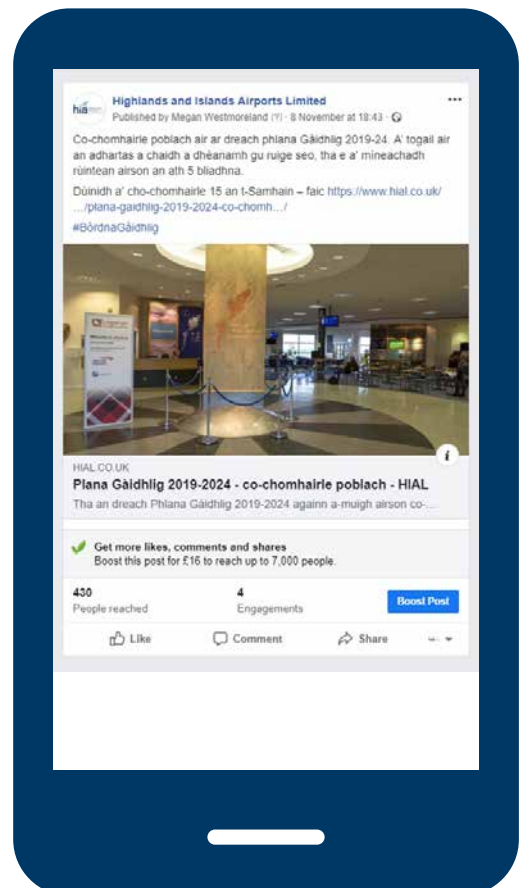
hia

Highlands and Islands Airports Limited
Published by Megan Westmoreland (?) · 8 November at 18:43 ·

•••

Co-chomhairle poblach air ar dreach phlana Gàidhlig 2019-24. A' togail air an adhartas a chaidh a dhèanamh gu ruige seo, tha e a' mìneachadh rùintean airson an ath 5 bliadhna.

Dùinidh a' cho-chomhairle 15 an t-Samhain – faic https://www.hial.co.uk/.../plana-gaidhlig-2019-2024-co-chomh.../

#BòrdnaGàidhlig

HIAL.CO.UK
Plana Gàidhlig 2019-2024 - co-chomhairle poblach - HIAL
Tha an dreach Phlana Gàidhlig 2019-2024 againn a-muigh airson co-...

Get more likes, comments and shares
Boost this post for £16 to reach up to 7,000 people.

430
People reached

4
Engagements

Boost Post

Like
Comment
Share